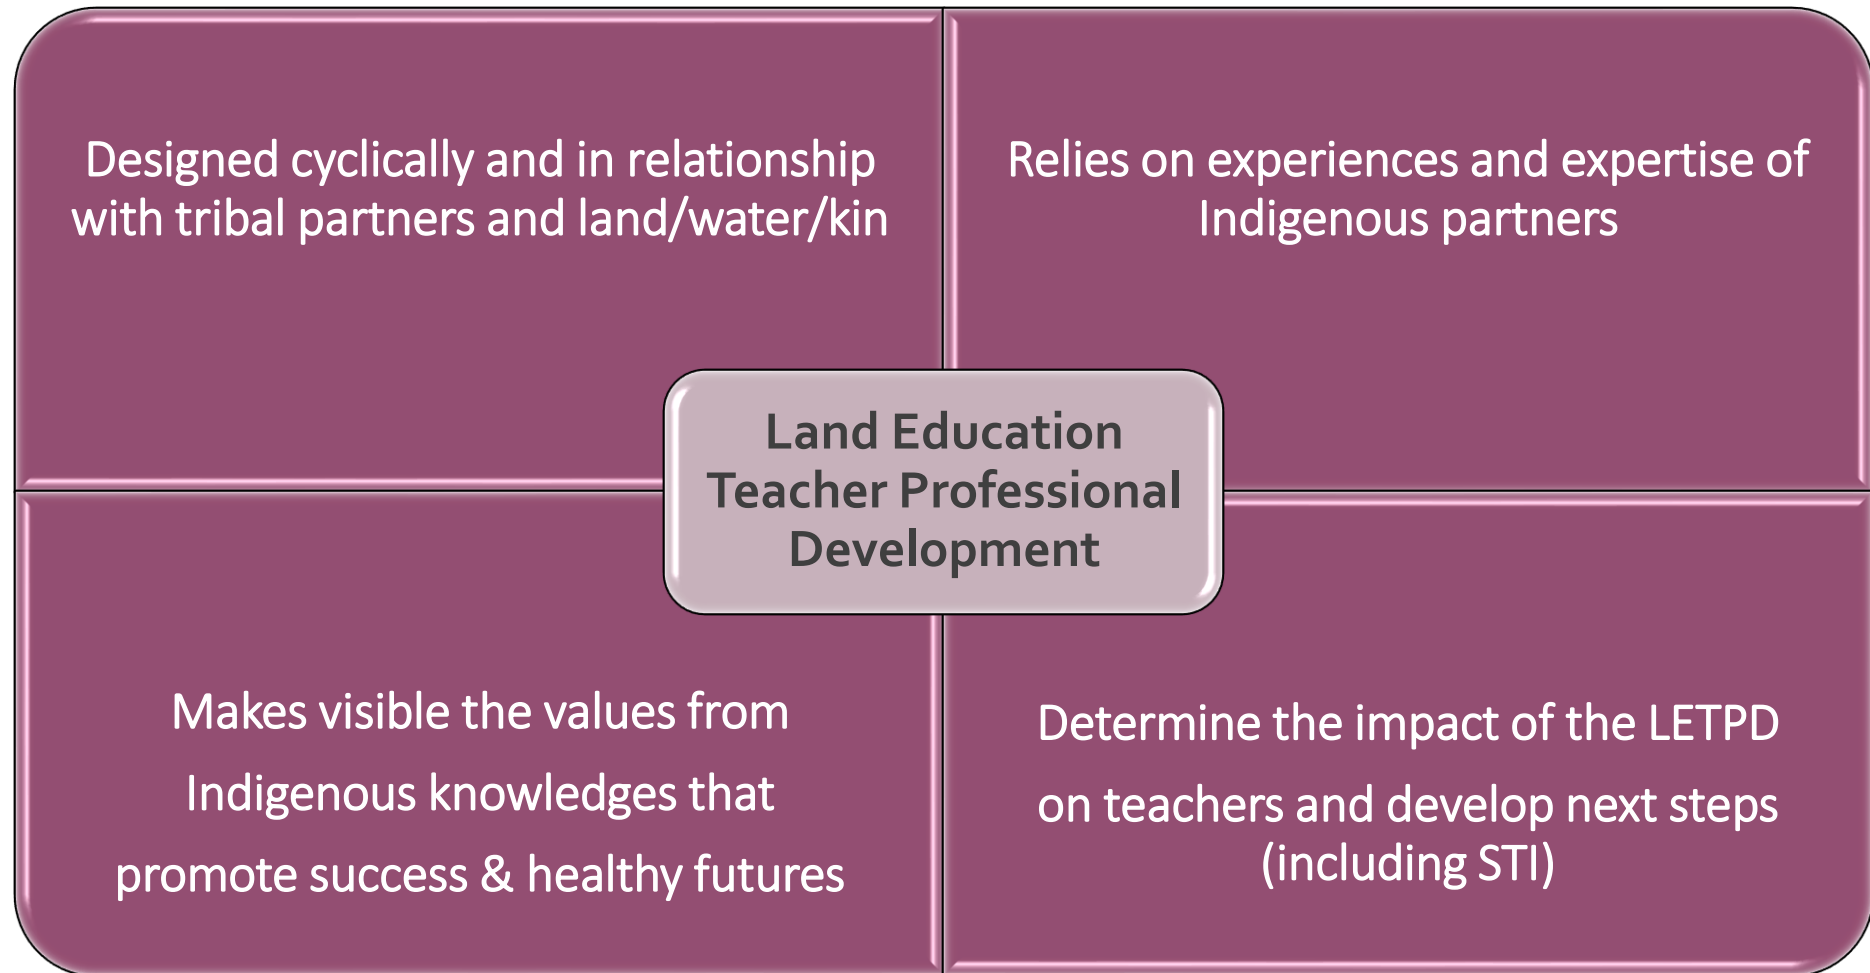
Designed cyclically and in relationship with tribal partners and land/water/kin

Relies on experiences and expertise of Indigenous partners

Land Education Teacher Professional Development

Makes visible the values from Indigenous knowledges that promote success & healthy futures

Determine the impact of the LETPD on teachers and develop next steps (including STI)